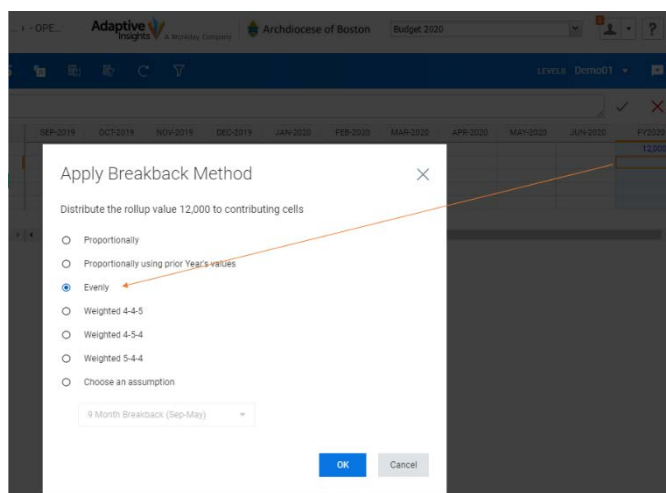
- OPE... Adaptive Insights A Workday Company Archdiocese of Boston Budget 2020

LEVELS Demo01

SEP-2019 OCT-2019 NOV-2019 DEC-2019 JAN-2020 FEB-2020 MAR-2020 APR-2020 MAY-2020 JUN-2020 FY2020

12,000

Apply Breakback Method

Distribute the rollup value 12,000 to contributing cells

Proportionally

Proportionally using prior Year's values

Evenly

Weighted 4-4-5

Weighted 4-5-4

Weighted 5-4-4

Choose an assumption

9 Month Breakback (Sep-May)

OK Cancel